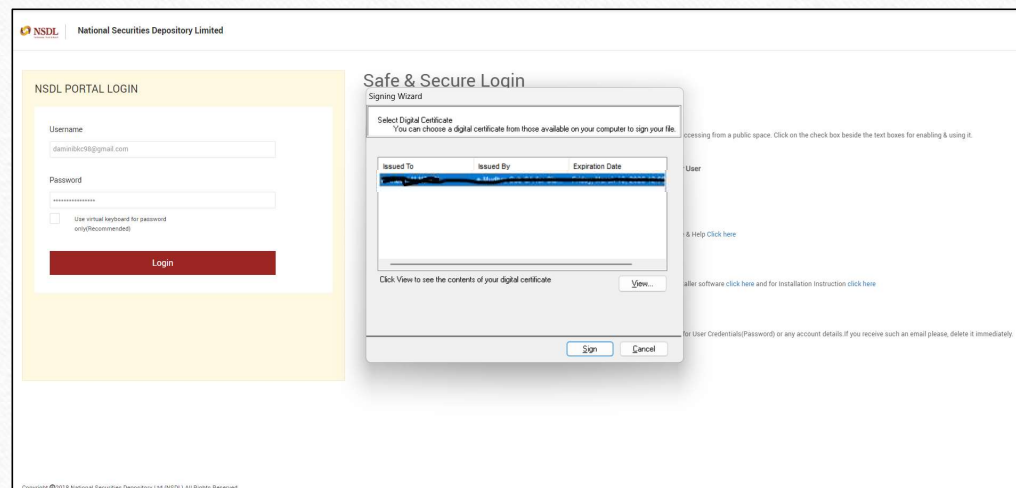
NSDL National Securities Depository Limited

NSDL PORTAL LOGIN

Username

daminibkc98@gmail.com

Password

****************

Use virtual keyboard for password only(Recommended)

Login

Safe & Secure Login

Signing Wizard

Select Digital Certificate
You can choose a digital certificate from those available on your computer to sign your file.

| Issued To | Issued By | Expiration Date |
|---|---|---|
| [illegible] | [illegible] | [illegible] |

Click View to see the contents of your digital certificate

View...

Sign Cancel

accessing from a public space. Click on the check box beside the text boxes for enabling & using it.

User

& Help Click here

aller software click here and for Installation Instruction click here

for User Credentials(Password) or any account details If you receive such an email please, delete it immediately.

Copyright ©2018 National Securities Depository Ltd (NSDL) All Rights Reserved